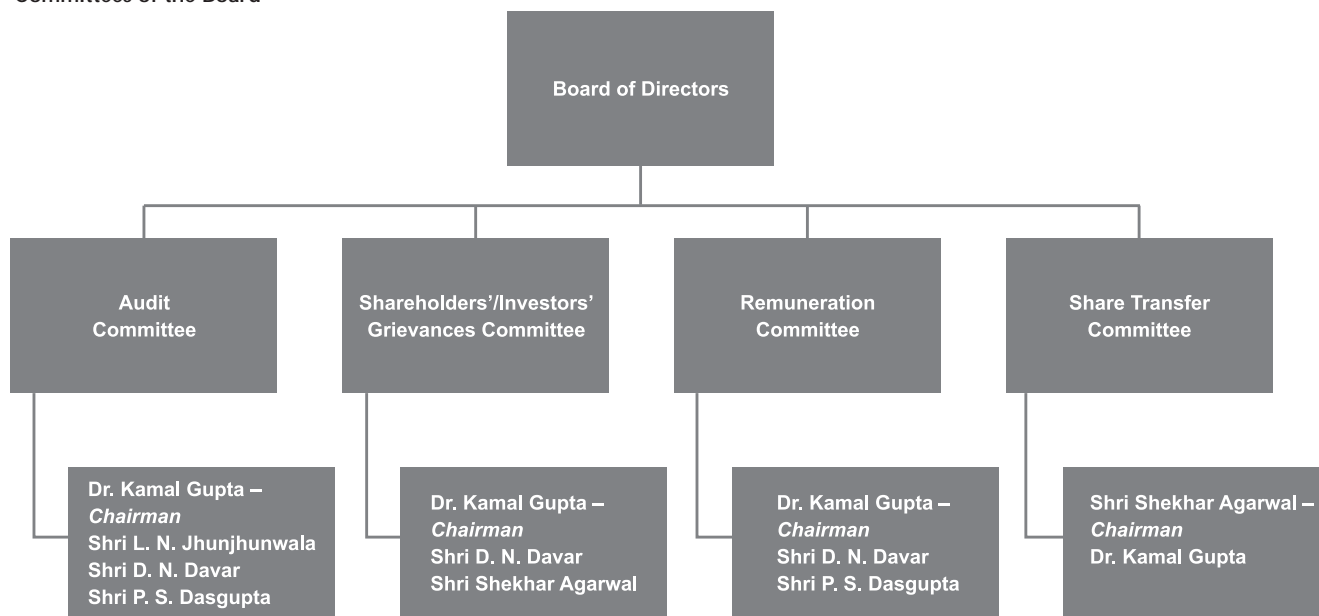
Committees of the Board

Board of Directors

Audit Committee

Shareholders'/Investors' Grievances Committee

Remuneration Committee

Share Transfer Committee

Dr. Kamal Gupta – *Chairman*
Shri L. N. Jhunjhunwala
Shri D. N. Davar
Shri P. S. Dasgupta

Dr. Kamal Gupta – *Chairman*
Shri D. N. Davar
Shri Shekhar Agarwal

Dr. Kamal Gupta – *Chairman*
Shri D. N. Davar
Shri P. S. Dasgupta

Shri Shekhar Agarwal – *Chairman*
Dr. Kamal Gupta